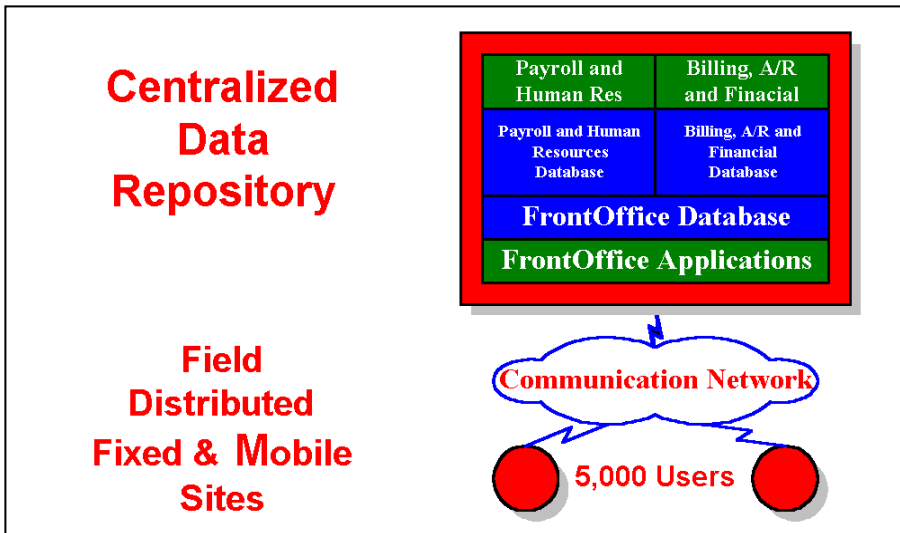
Centralized Data Repository

Payroll and Human Res

Billing, A/R and Finacial

Payroll and Human Resources Database

Billing, A/R and Financial Database

FrontOffice Database

FrontOffice Applications

Field Distributed Fixed & Mobile Sites

Communication Network

5,000 Users